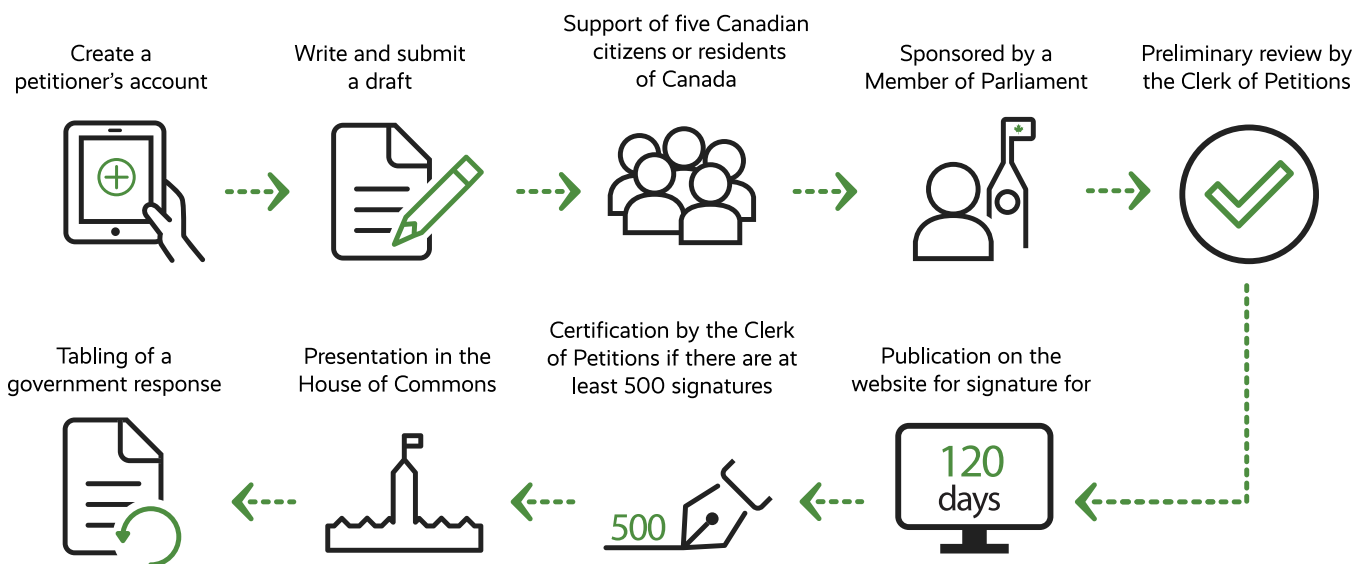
Create a petitioner’s account

Write and submit a draft

Support of five Canadian citizens or residents of Canada

Sponsored by a Member of Parliament

Preliminary review by the Clerk of Petitions

Publication on the website for signature for

120 days

Certification by the Clerk of Petitions if there are at least 500 signatures

500

Presentation in the House of Commons

Tabling of a government response